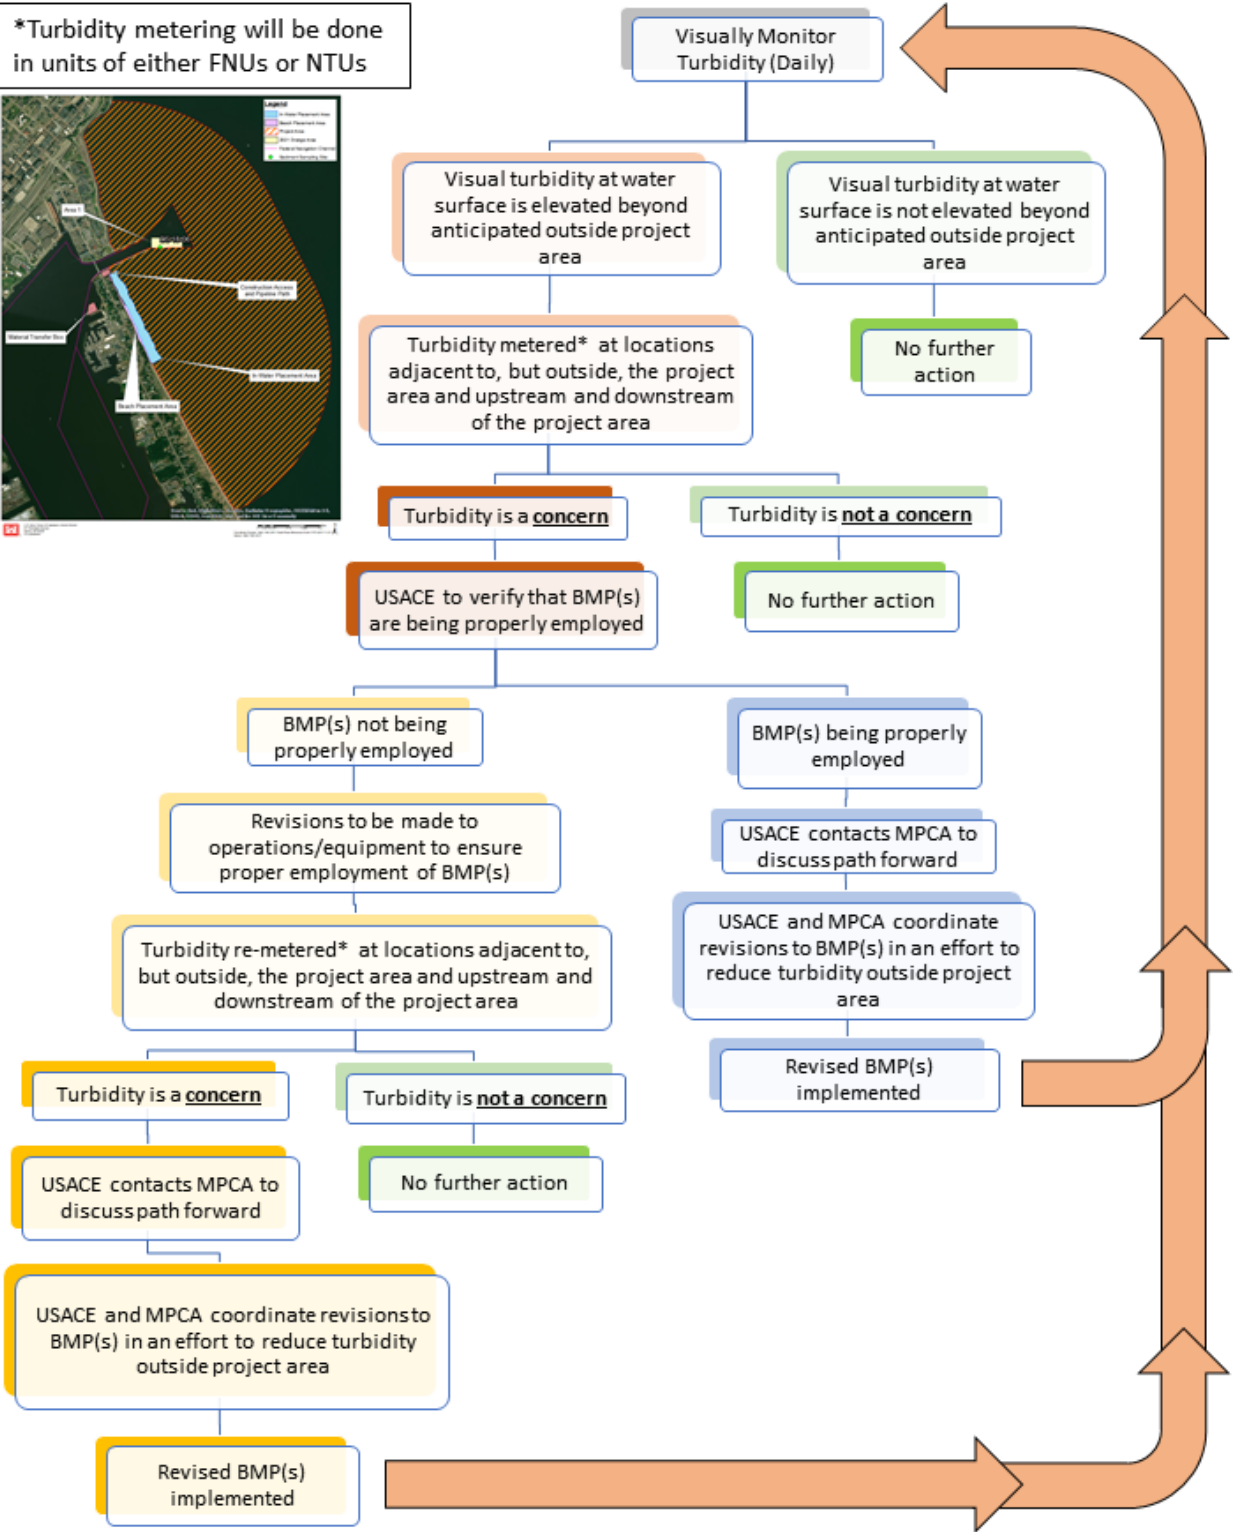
*Turbidity metering will be done in units of either FNUs or NTUs

Legend

Area 1

Construction Access and Pipeline Path

Material Transfer Site

In Water Placement Area

Beach Placement Area

Visually Monitor Turbidity (Daily)

Visual turbidity at water surface is elevated beyond anticipated outside project area

Visual turbidity at water surface is not elevated beyond anticipated outside project area

No further action

Turbidity metered* at locations adjacent to, but outside, the project area and upstream and downstream of the project area

Turbidity is a concern

Turbidity is not a concern

No further action

USACE to verify that BMP(s) are being properly employed

BMP(s) not being properly employed

BMP(s) being properly employed

Revisions to be made to operations/equipment to ensure proper employment of BMP(s)

USACE contacts MPCA to discuss path forward

USACE and MPCA coordinate revisions to BMP(s) in an effort to reduce turbidity outside project area

Turbidity re-metered* at locations adjacent to, but outside, the project area and upstream and downstream of the project area

Revised BMP(s) implemented

Turbidity is a concern

Turbidity is not a concern

No further action

USACE contacts MPCA to discuss path forward

USACE and MPCA coordinate revisions to BMP(s) in an effort to reduce turbidity outside project area

Revised BMP(s) implemented